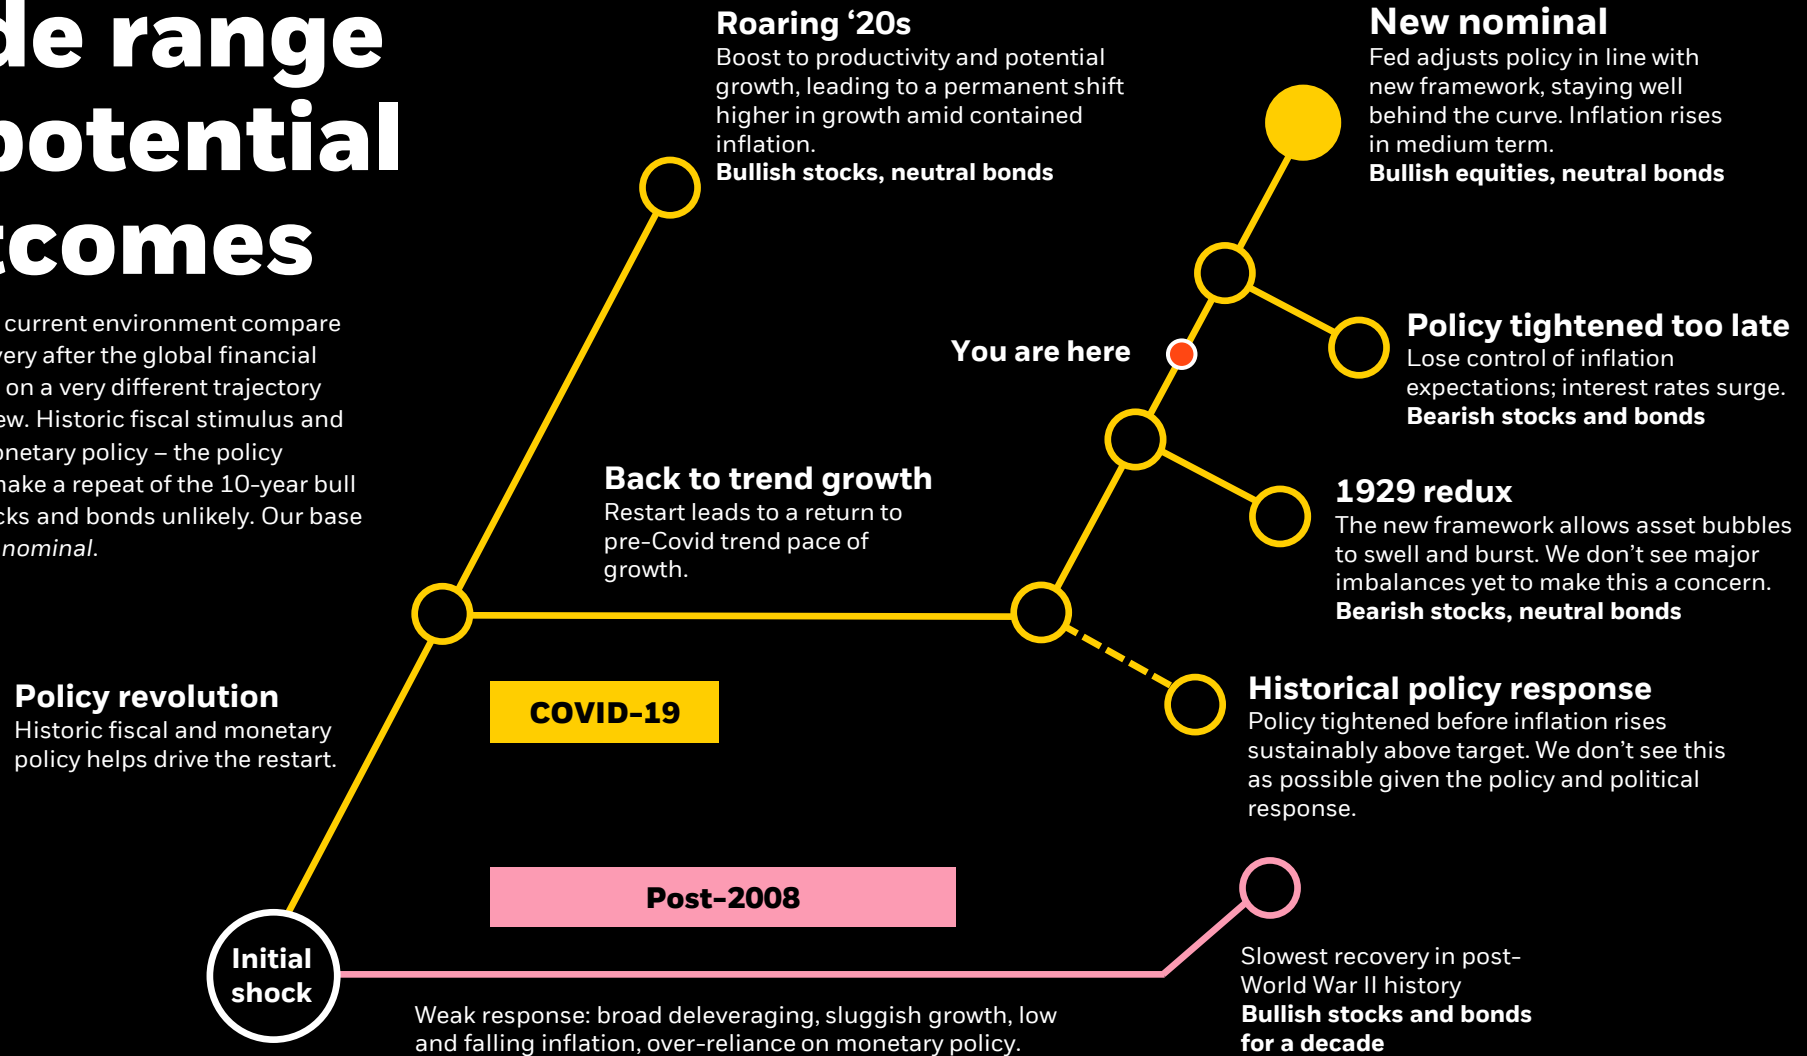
de range
potential
tcomes

current environment compare
ery after the global financial
on a very different trajectory
ew. Historic fiscal stimulus and
onetary policy – the policy
make a repeat of the 10-year bull
cks and bonds unlikely. Our base
nominal.

Roaring ‘20s
Boost to productivity and potential growth, leading to a permanent shift higher in growth amid contained inflation.
Bullish stocks, neutral bonds

New nominal
Fed adjusts policy in line with new framework, staying well behind the curve. Inflation rises in medium term.
Bullish equities, neutral bonds

You are here

Policy tightened too late
Lose control of inflation expectations; interest rates surge.
Bearish stocks and bonds

Back to trend growth
Restart leads to a return to pre-Covid trend pace of growth.

1929 redux
The new framework allows asset bubbles to swell and burst. We don’t see major imbalances yet to make this a concern.
Bearish stocks, neutral bonds

Policy revolution
Historic fiscal and monetary policy helps drive the restart.

COVID-19

Historical policy response
Policy tightened before inflation rises sustainably above target. We don’t see this as possible given the policy and political response.

Post-2008

Initial shock

Slowest recovery in post-World War II history
Bullish stocks and bonds for a decade

Weak response: broad deleveraging, sluggish growth, low and falling inflation, over-reliance on monetary policy.